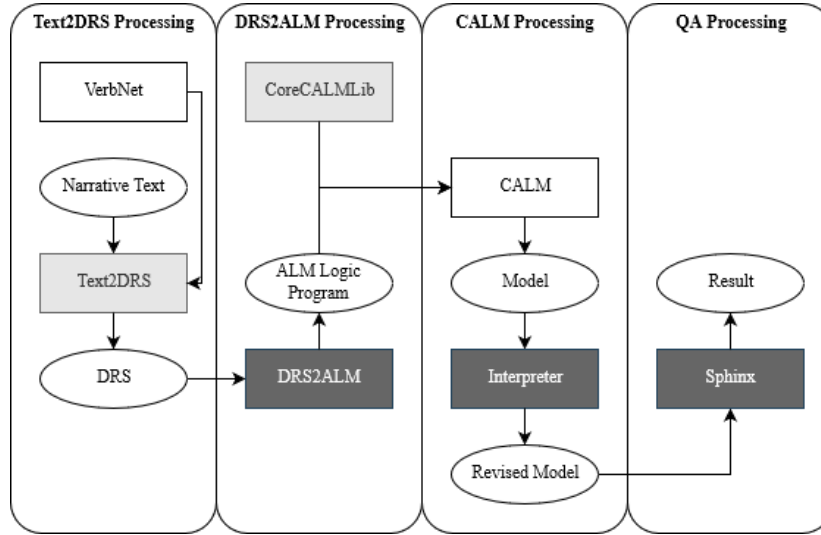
Text2DRS Processing

VerbNet

Narrative Text

Text2DRS

DRS

DRS2ALM Processing

CoreCALMLib

ALM Logic Program

DRS2ALM

CALM Processing

CALM

Model

Interpreter

Revised Model

QA Processing

Result

Sphinx